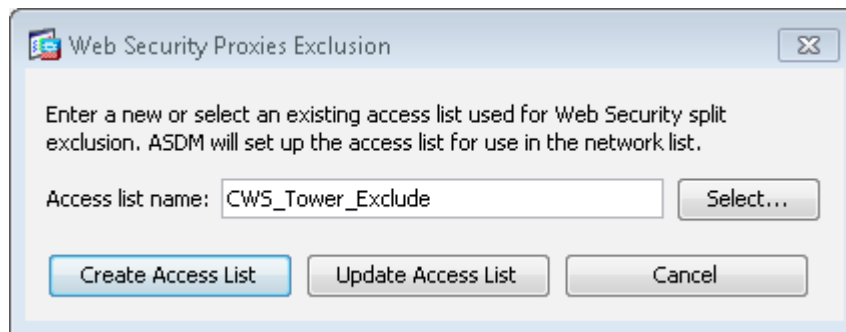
Web Security Proxies Exclusion

Enter a new or select an existing access list used for Web Security split exclusion. ASDM will set up the access list for use in the network list.

Access list name: CWS_Tower_Exclude Select...

Create Access List Update Access List Cancel